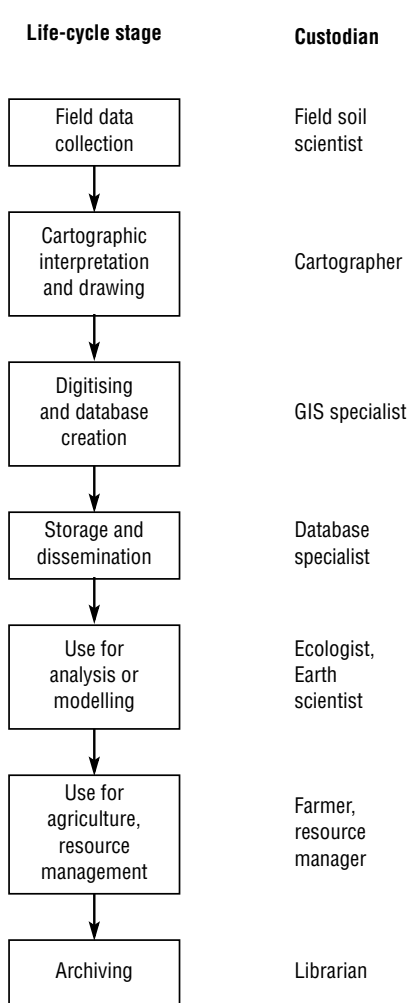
| Life-cycle stage | Custodian |
|---|---|
| Field data collection | Field soil scientist |
| Cartographic interpretation and drawing | Cartographer |
| Digitising and database creation | GIS specialist |
| Storage and dissemination | Database specialist |
| Use for analysis or modelling | Ecologist, Earth scientist |
| Use for agriculture, resource management | Farmer, resource manager |
| Archiving | Librarian |